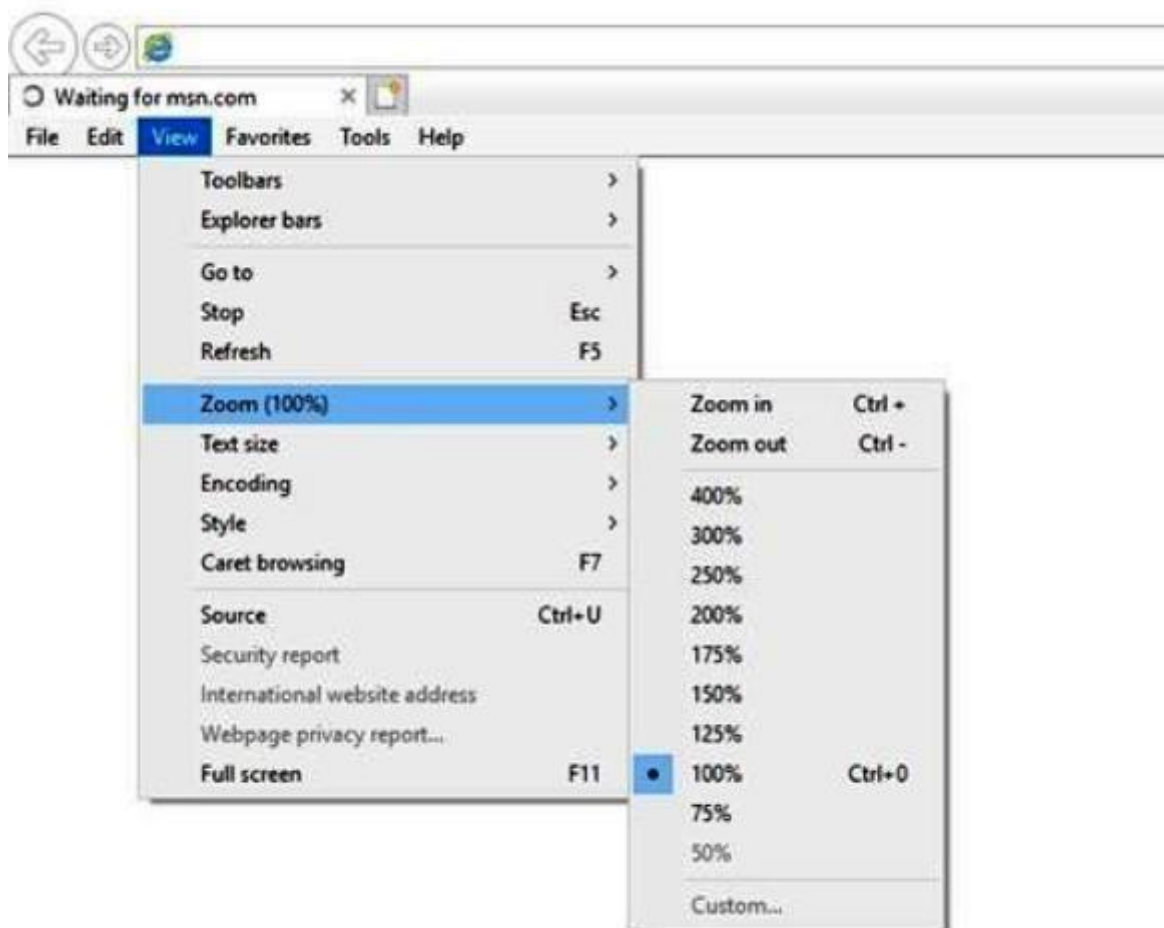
Waiting for msn.com ×

File Edit View Favorites Tools Help

Toolbars >
Explorer bars >

Go to >
Stop Esc
Refresh F5

Zoom (100%) >
Text size >
Encoding >
Style >
Caret browsing F7

Source Ctrl+U
Security report
International website address
Webpage privacy report...
Full screen F11

Zoom in Ctrl +
Zoom out Ctrl -

400%
300%
250%
200%
175%
150%
125%
100% Ctrl+0
75%
50%

Custom...